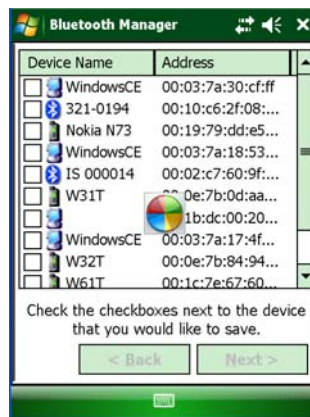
Bluetooth Manager

| Device Name | Address |
|---|---|
| WindowsCE | 00:03:7a:30:cf:ff |
| 321-0194 | 00:10:c6:2f:08:... |
| Nokia N73 | 00:19:79:dd:e5... |
| WindowsCE | 00:03:7a:18:53... |
| IS 000014 | 00:02:c7:60:9f:... |
| W31T | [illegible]0e:7b:0d:aa... |
| | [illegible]1b:dc:00:20... |
| WindowsCE | 00:03:7a:17:4f... |
| W32T | 00:0e:7b:84:94... |
| W61T | 00:1c:7e:67:60... |

Check the checkboxes next to the device that you would like to save.

< Back

Next >